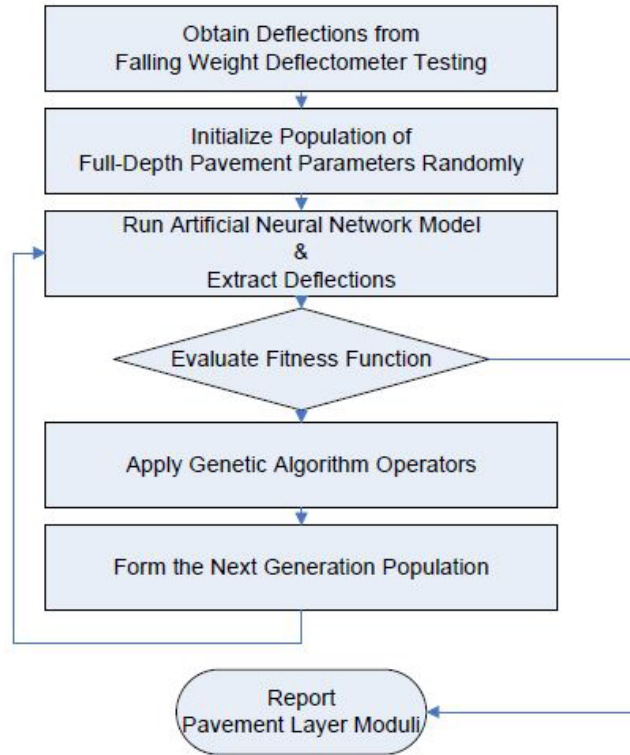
Obtain Deflections from Falling Weight Deflectometer Testing

Initialize Population of Full-Depth Pavement Parameters Randomly

Run Artificial Neural Network Model
&
Extract Deflections

Evaluate Fitness Function

Apply Genetic Algorithm Operators

Form the Next Generation Population

Report Pavement Layer Moduli